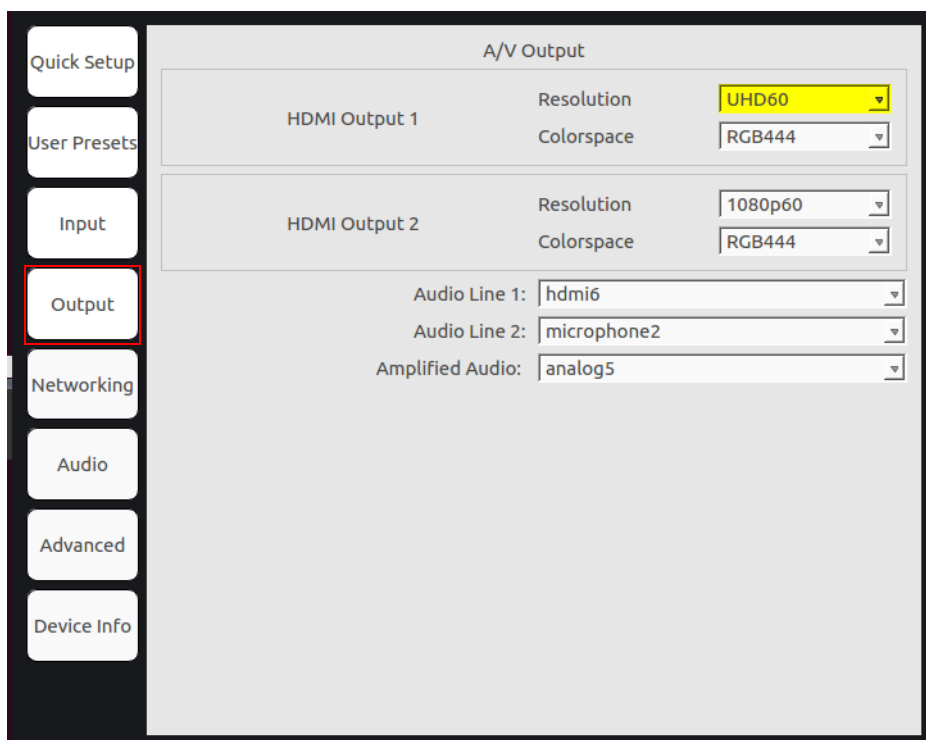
Quick Setup

User Presets

Input

Output

Networking

Audio

Advanced

Device Info

A/V Output

HDMI Output 1

Resolution UHD60

Colorspace RGB444

HDMI Output 2

Resolution 1080p60

Colorspace RGB444

Audio Line 1: hdmi6

Audio Line 2: microphone2

Amplified Audio: analog5